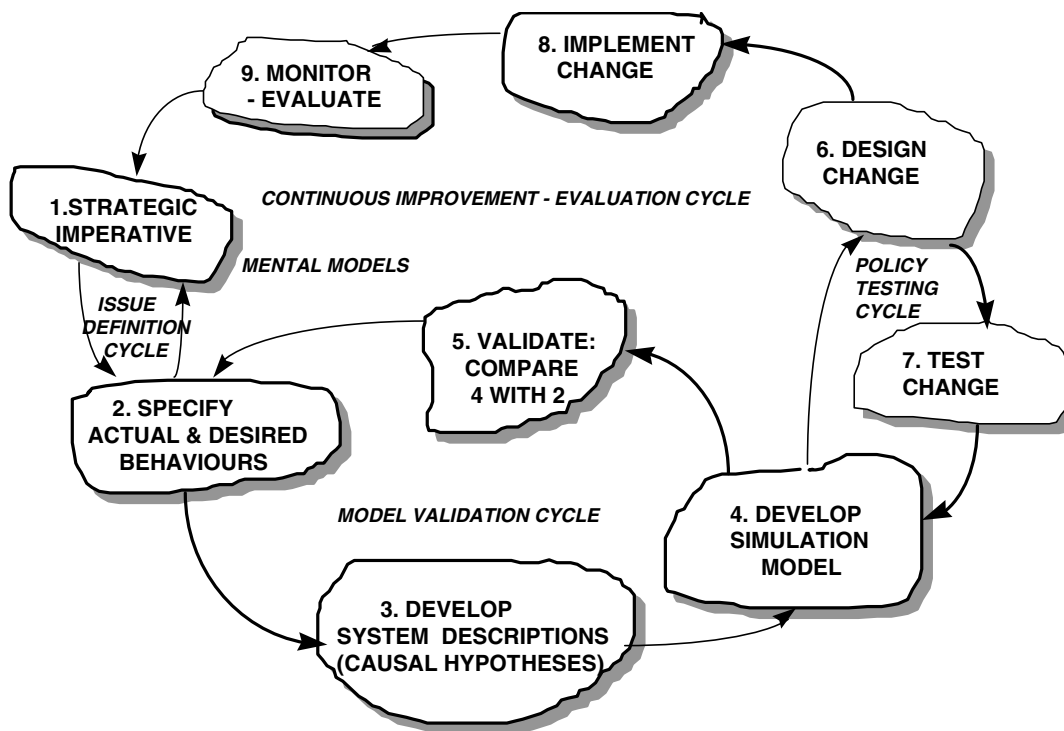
8. IMPLEMENT CHANGE

9. MONITOR - EVALUATE

6. DESIGN CHANGE

CONTINUOUS IMPROVEMENT - EVALUATION CYCLE

1.STRATEGIC IMPERATIVE

MENTAL MODELS

POLICY TESTING CYCLE

ISSUE DEFINITION CYCLE

5. VALIDATE: COMPARE 4 WITH 2

7. TEST CHANGE

2. SPECIFY ACTUAL & DESIRED BEHAVIOURS

MODEL VALIDATION CYCLE

4. DEVELOP SIMULATION MODEL

3. DEVELOP SYSTEM DESCRIPTIONS (CAUSAL HYPOTHESES)